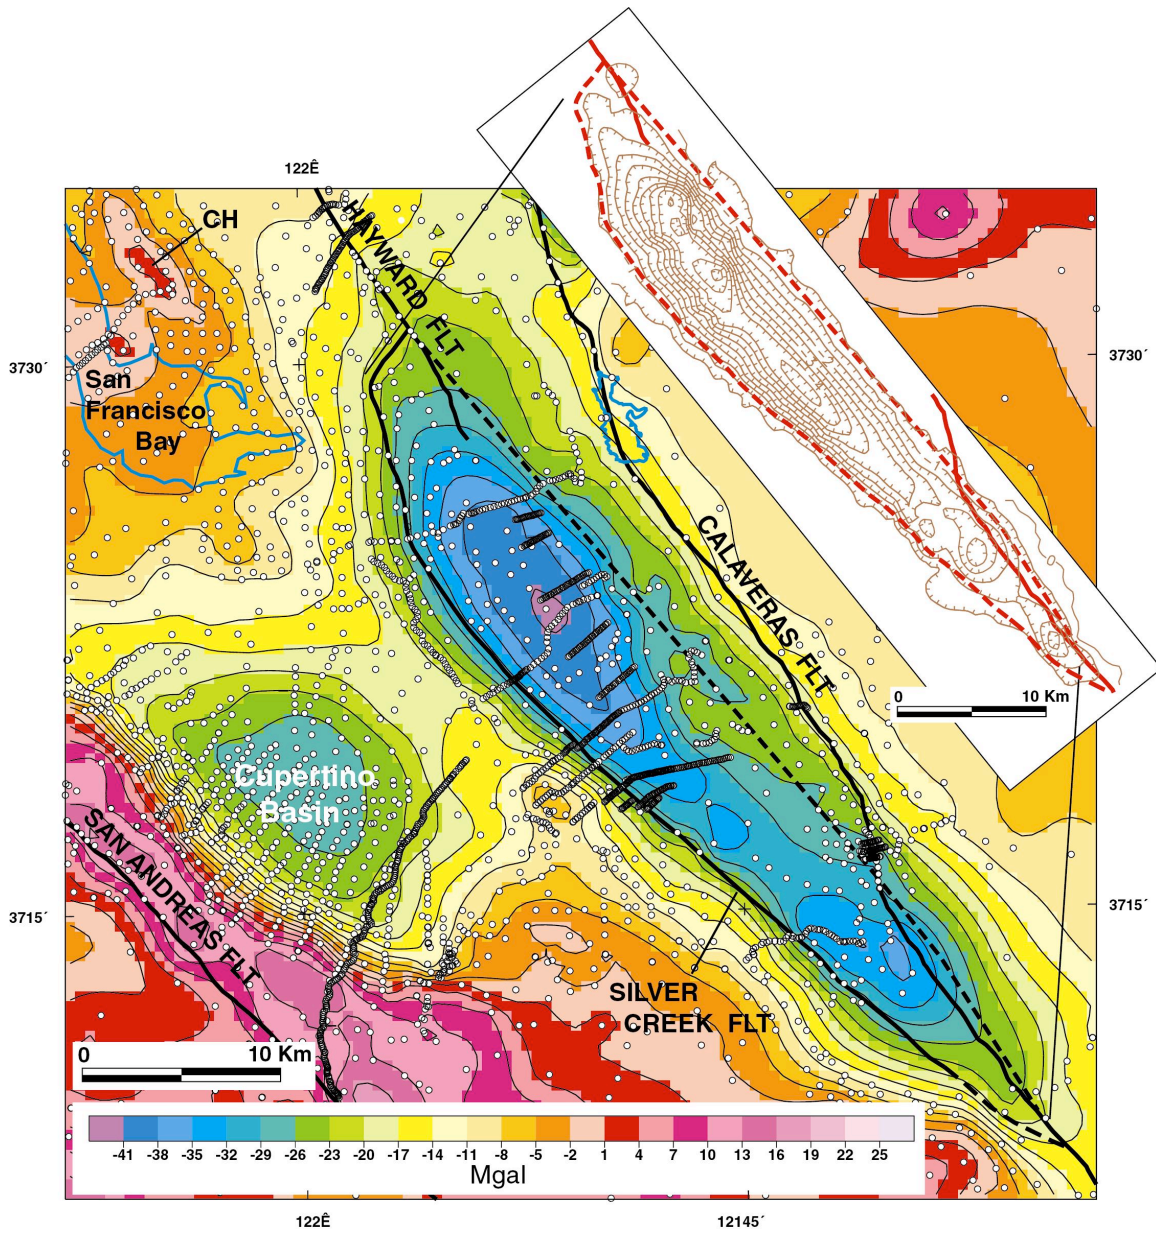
122Ê

CH

HAYWARD FLT

3730´

3730´

San Francisco Bay

CALAVERAS FLT

0 10 Km

Cupertino Basin

SAN ANDREAS FLT

3715´

3715´

SILVER CREEK FLT

0 10 Km

-41 -38 -35 -32 -29 -26 -23 -20 -17 -14 -11 -8 -5 -2 1 4 7 10 13 16 19 22 25

Mgal

122Ê

12145´